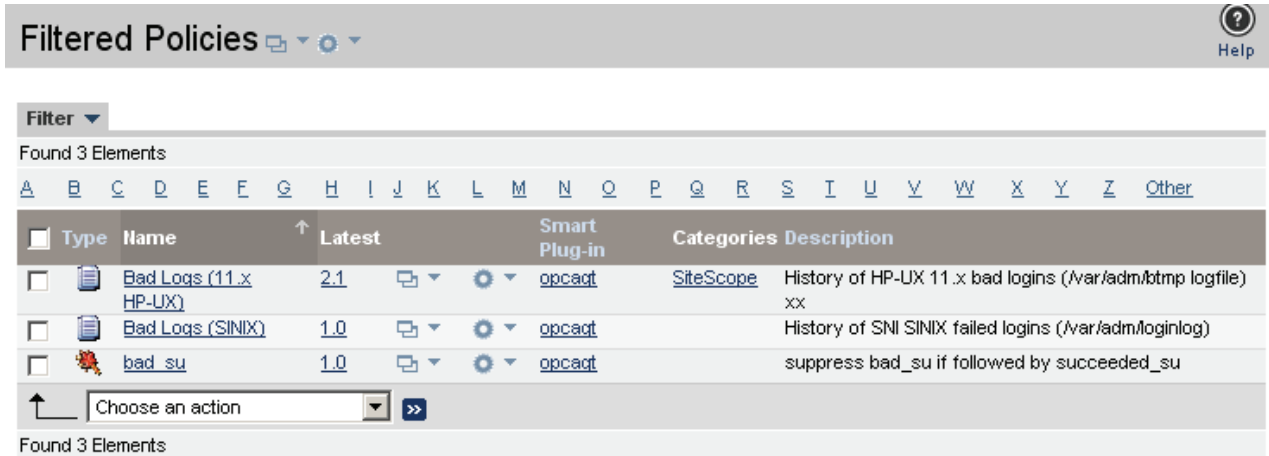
Filtered Policies

Help

Filter

Found 3 Elements

A B C D E F G H I J K L M N O P Q R S T U V W X Y Z Other

| Type | Name | Latest | | | Smart Plug-in | Categories | Description |
|---|---|---|---|---|---|---|---|
| | Bad Logs (11.x HP-UX) | 2.1 | | | opcaqt | SiteScope | History of HP-UX 11.x bad logins (/var/adm/btmp logfile) xx |
| | Bad Logs (SINIX) | 1.0 | | | opcaqt | | History of SNI SINIX failed logins (/var/adm/loginlog) |
| | bad_su | 1.0 | | | opcaqt | | suppress bad_su if followed by succeeded_su |

Choose an action

Found 3 Elements